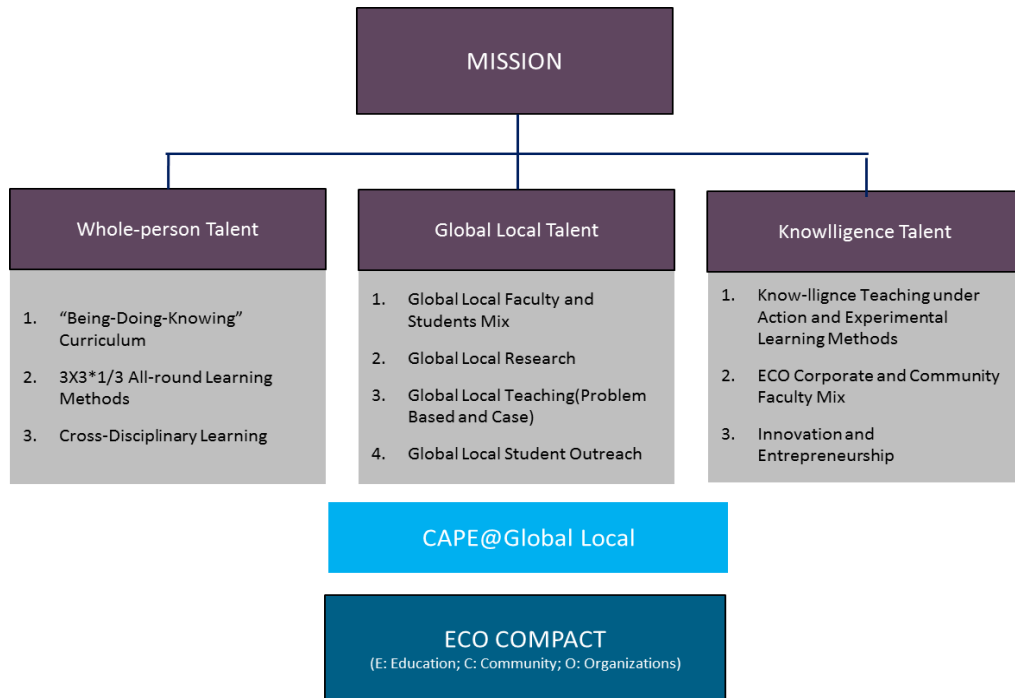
MISSION

Whole-person Talent

1. “Being-Doing-Knowing” Curriculum
2. 3X3*1/3 All-round Learning Methods
3. Cross-Disciplinary Learning

Global Local Talent

1. Global Local Faculty and Students Mix
2. Global Local Research
3. Global Local Teaching(Problem Based and Case)
4. Global Local Student Outreach

Knowlligence Talent

1. Know-llignce Teaching under Action and Experimental Learning Methods
2. ECO Corporate and Community Faculty Mix
3. Innovation and Entrepreneurship

CAPE@Global Local

ECO COMPACT
(E: Education; C: Community; O: Organizations)